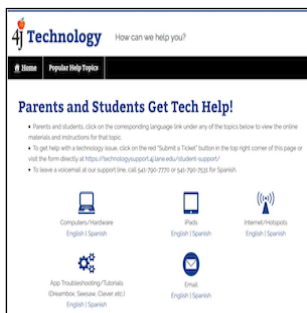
4j Technology How can we help you?

Home Popular Help Topics

Parents and Students Get Tech Help!

• Parents and students, click on the corresponding language link under any of the topics below to view the online materials and instructions for that topic.
• To get help with a technology issue, click on the red "Submit a Ticket" button in the top right corner of this page or visit the form directly at https://technologysupport.4j.lane.edu/student-support/
• To leave a voicemail at our support line, call 541-790-7770 or 541-790-7531 for Spanish.

Computers/Hardware
English | Spanish

iPads
English | Spanish

Internet/Hotspots
English | Spanish

App Troubleshooting/Tutorials (Dreambox, Seesaw, Clever etc.)
English | Spanish

Email
English | Spanish